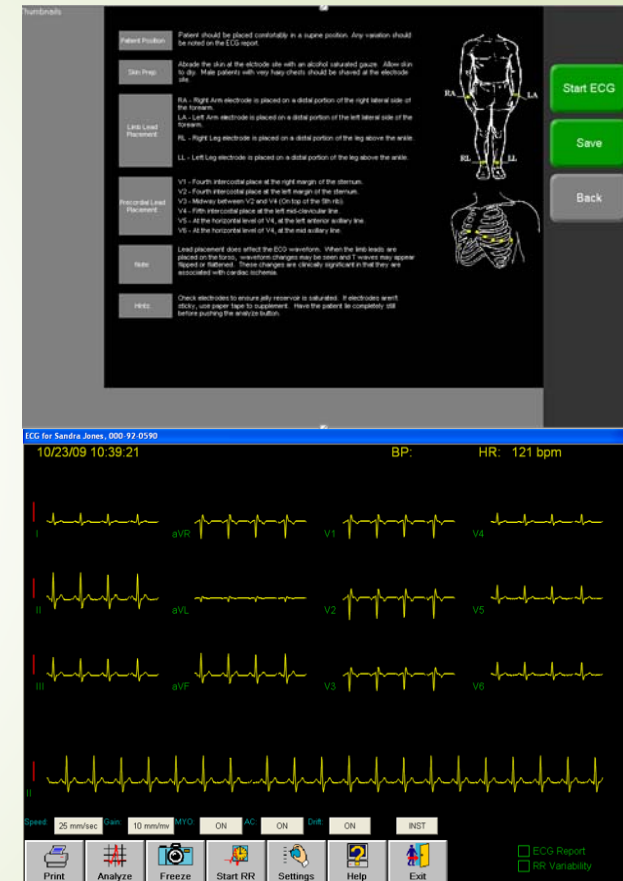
Thumbnails

Patient Position
Patient should be placed comfortably in a supine position. Any variation should be noted on the ECG report.

Skin Prep
Abrade the skin at the electrode site with an alcohol saturated gauze. Allow skin to dry. Male patients with very hairy chests should be shaved at the electrode site.

Limb Lead Placement
RA - Right Arm electrode is placed on a distal portion of the right lateral side of the forearm.
LA - Left Arm electrode is placed on a distal portion of the left lateral side of the forearm.
RL - Right Leg electrode is placed on a distal portion of the leg above the ankle.
LL - Left Leg electrode is placed on a distal portion of the leg above the ankle.

Precordial Lead Placement
V1 - Fourth intercostal place at the right margin of the sternum.
V2 - Fourth intercostal place at the left margin of the sternum.
V3 - Midway between V2 and V4 (On top of the 5th rib).
V4 - Fifth intercostal place at the left mid-clavicular line.
V5 - At the horizontal level of V4, at the left anterior axillary line.
V6 - At the horizontal level of V4, at the mid axillary line.

Note
Lead placement does effect the ECG waveform. When the limb leads are placed on the torso, waveform changes may be seen and T waves may appear flipped or flattened. These changes are clinically significant in that they are associated with cardiac ischemia.

Hints
Check electrodes to ensure jelly reservoir is saturated. If electrodes aren't sticky, use paper tape to supplement. Have the patient lie completely still before pushing the analyze button.

RA LA RL LL

Start ECG
Save
Back

ECG for Sandra Jones, 000-92-0590
10/23/09 10:39:21 BP: HR: 121 bpm

I aVR V1 V4
II aVL V2 V5
III aVF V3 V6
II

Speed: 25 mm/sec Gain: 10 mm/mv MYO: ON AC: ON Drift: ON INST

Print Analyze Freeze Start RR Settings Help Exit

ECG Report
RR Variability